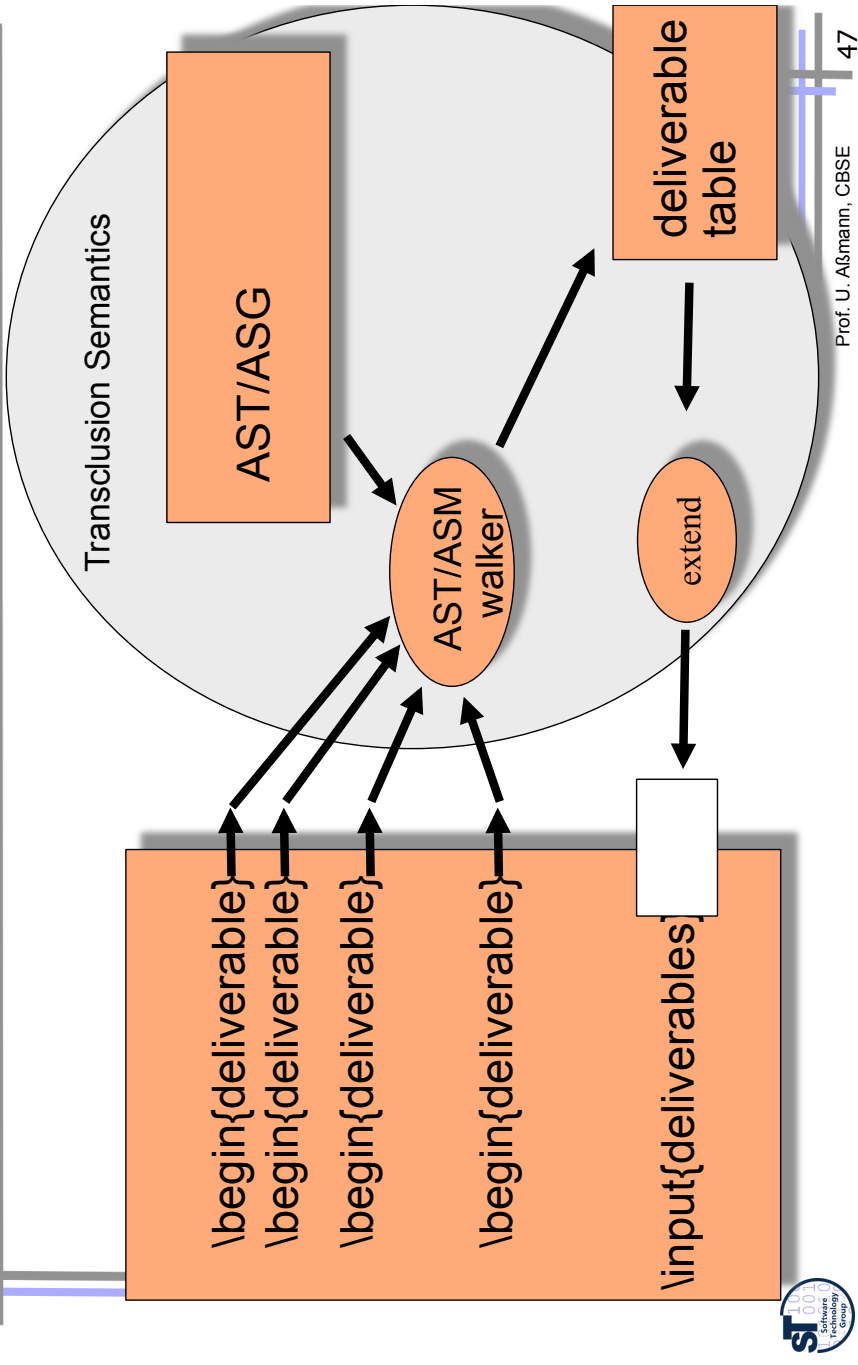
Prof. U. Aßmann, CBSE

47

Transclusion Semantics

AST/ASG

AST/ASM walker

deliverable table

extend

\begin{deliverable}
\begin{deliverable}
\begin{deliverable}
\begin{deliverable}
\input{deliverables}

Software Technology Group